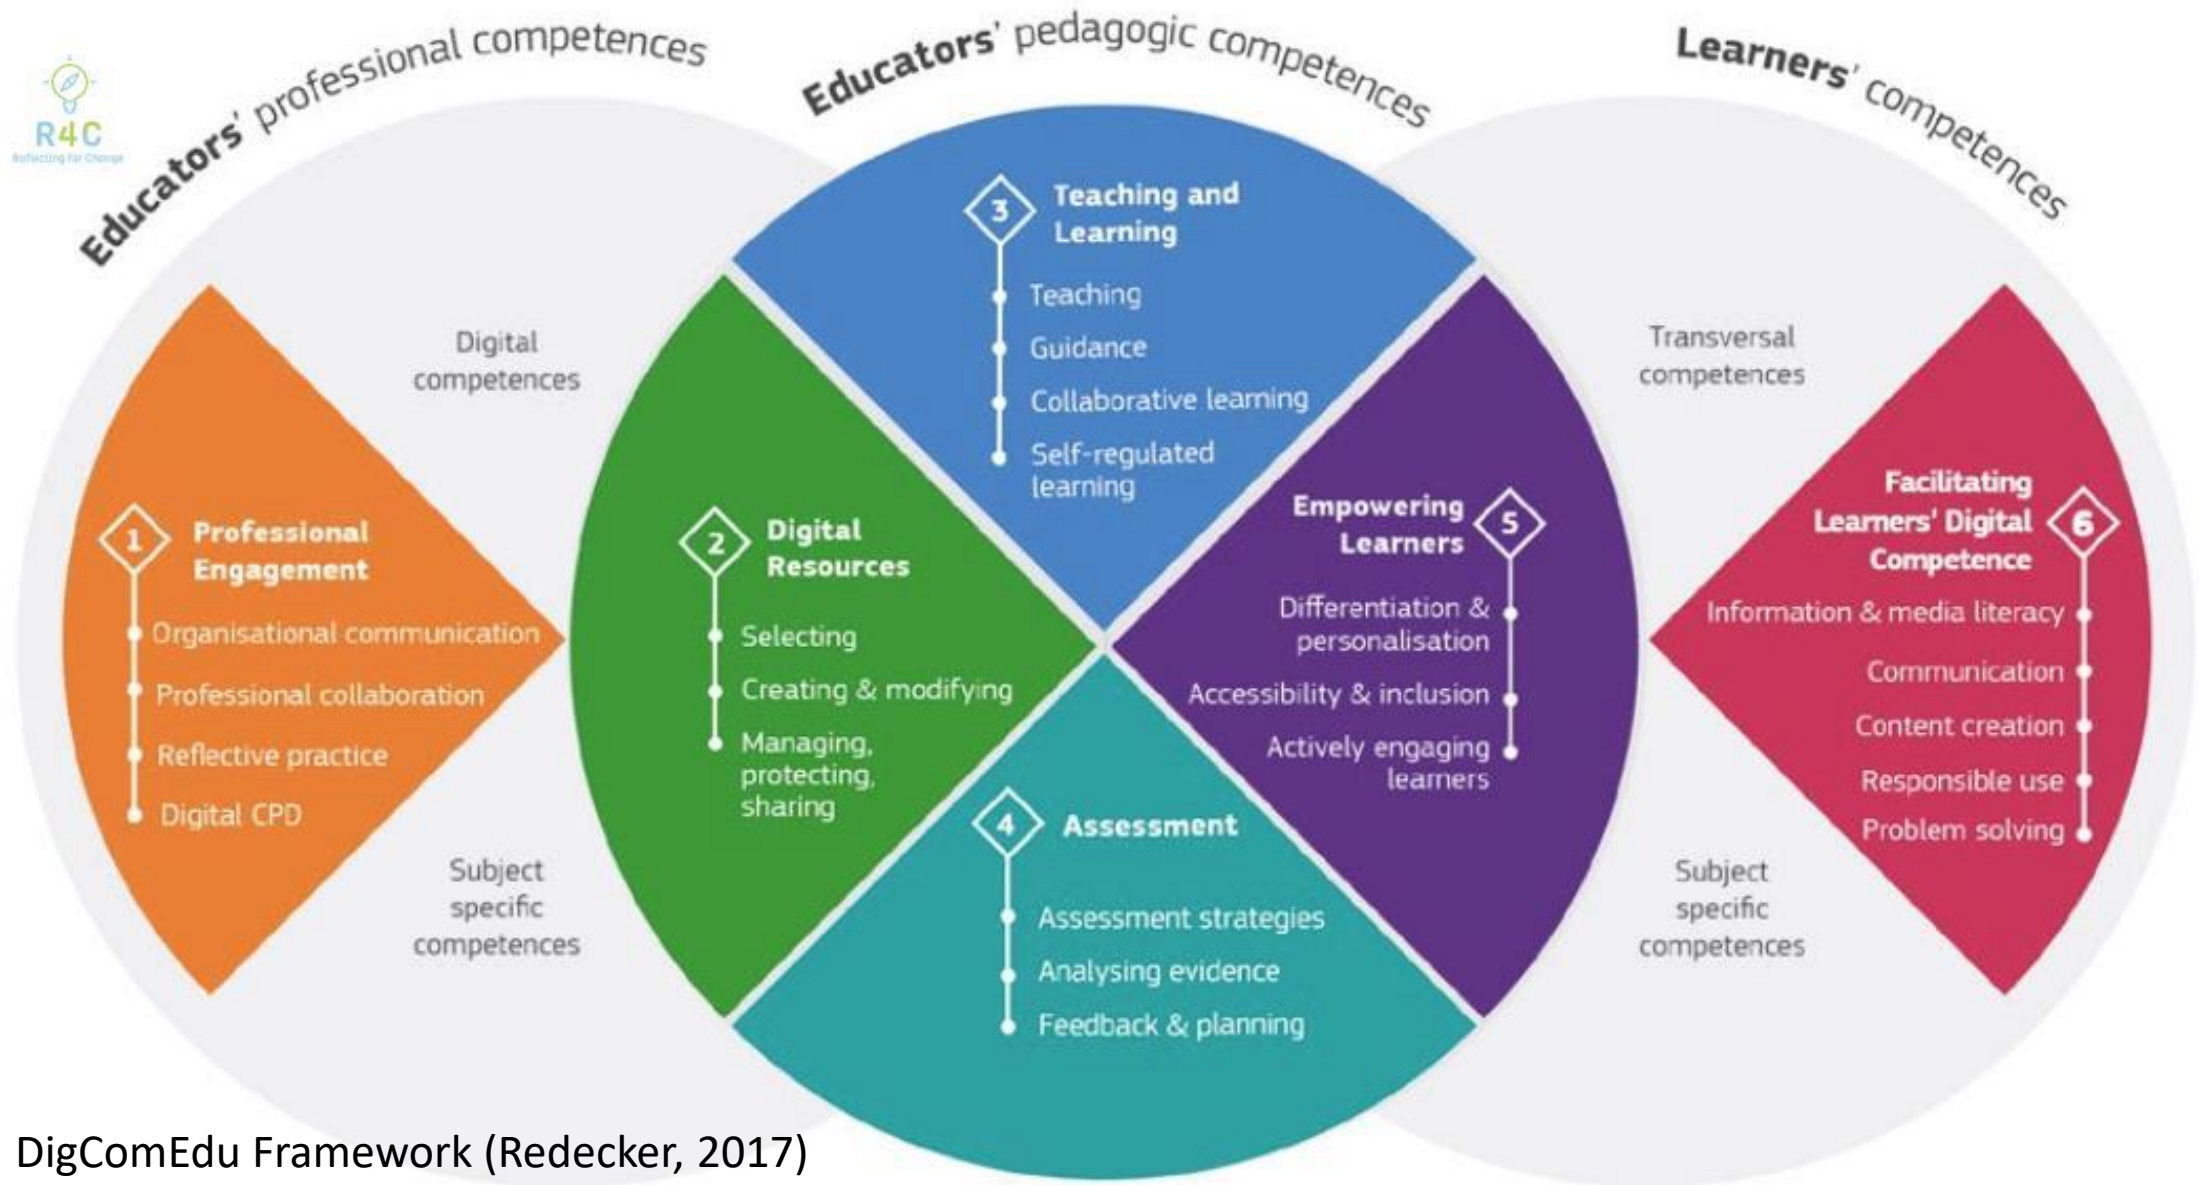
R4C
Reflecting for Change

Educators' professional competences

Educators' pedagogic competences

Learners' competences

Digital competences

Subject specific competences

1 Professional Engagement
Organisational communication
Professional collaboration
Reflective practice
Digital CPD

2 Digital Resources
Selecting
Creating & modifying
Managing, protecting, sharing

3 Teaching and Learning
Teaching
Guidance
Collaborative learning
Self-regulated learning

4 Assessment
Assessment strategies
Analysing evidence
Feedback & planning

5 Empowering Learners
Differentiation & personalisation
Accessibility & inclusion
Actively engaging learners

Transversal competences

Subject specific competences

6 Facilitating Learners' Digital Competence
Information & media literacy
Communication
Content creation
Responsible use
Problem solving

DigComEdu Framework (Redecker, 2017)